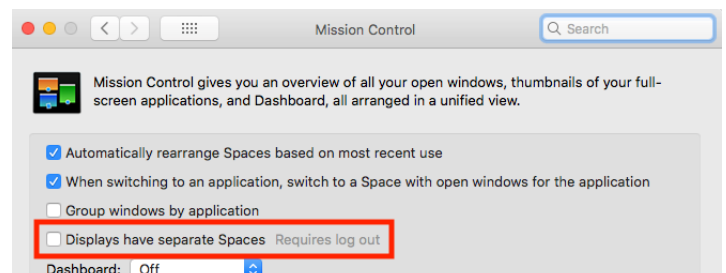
Mission Control

Search

Mission Control gives you an overview of all your open windows, thumbnails of your full-screen applications, and Dashboard, all arranged in a unified view.

Automatically rearrange Spaces based on most recent use

When switching to an application, switch to a Space with open windows for the application

Group windows by application

Displays have separate Spaces Requires log out

Dashboard: Off